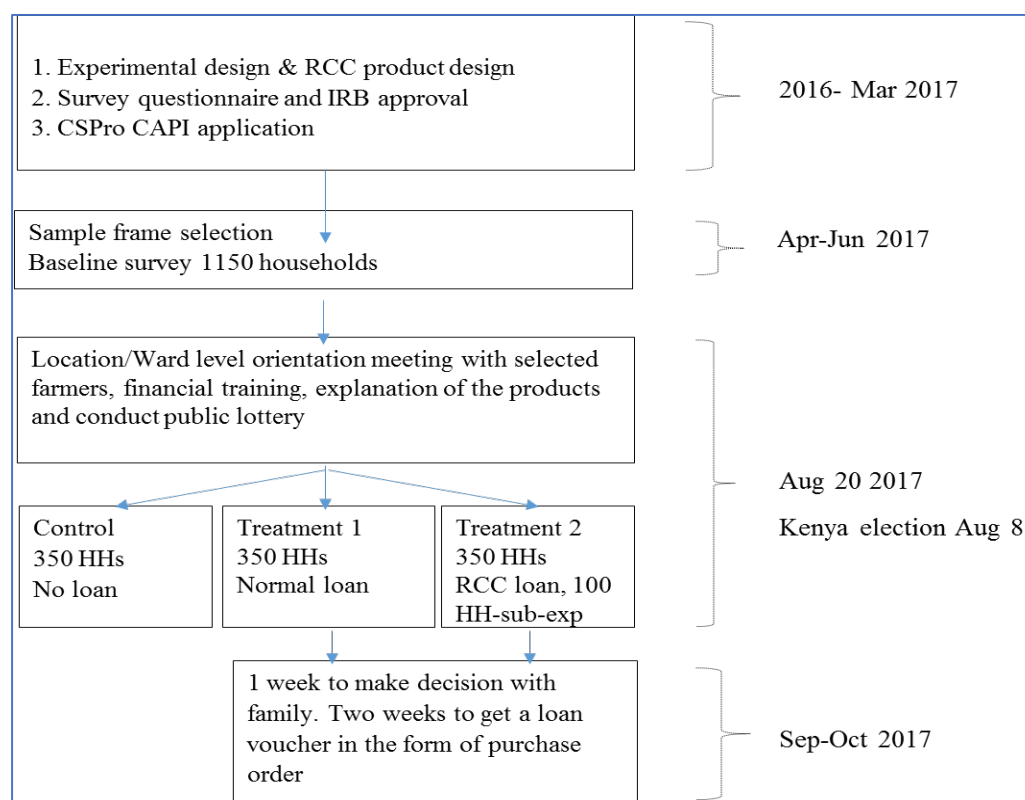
1. Experimental design & RCC product design
2. Survey questionnaire and IRB approval
3. CSPro CAPI application

2016- Mar 2017

Sample frame selection
Baseline survey 1150 households

Apr-Jun 2017

Location/Ward level orientation meeting with selected farmers, financial training, explanation of the products and conduct public lottery

Control
350 HHs
No loan

Treatment 1
350 HHs
Normal loan

Treatment 2
350 HHs
RCC loan, 100 HH-sub-exp

Aug 20 2017

Kenya election Aug 8

1 week to make decision with family. Two weeks to get a loan voucher in the form of purchase order

Sep-Oct 2017